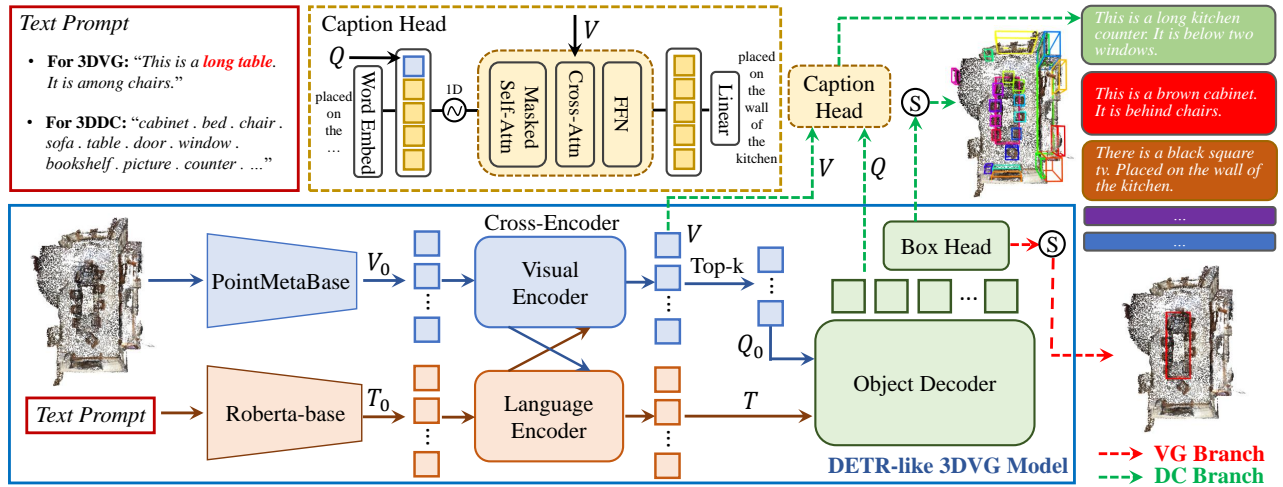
Text Prompt

• For 3DVG: "This is a long table. It is among chairs."

• For 3DDC: "cabinet . bed . chair . sofa . table . door . window . bookshelf . picture . counter . ..."

Caption Head

$Q$

$V$

placed on the ...

Word Embed

1D

Masked Self-Attn

Cross-Attn

FFN

Linear

placed on the wall of the kitchen

Caption Head

$V$

$Q$

S

This is a long kitchen counter. It is below two windows.

This is a brown cabinet. It is behind chairs.

There is a black square tv. Placed on the wall of the kitchen.

...

...

Cross-Encoder

$V$

PointMetaBase

$V_0$

Visual Encoder

Top-k

Box Head

S

...

$Q_0$

Object Decoder

Text Prompt

Roberta-base

$T_0$

Language Encoder

$T$

DETR-like 3DVG Model

VG Branch

DC Branch